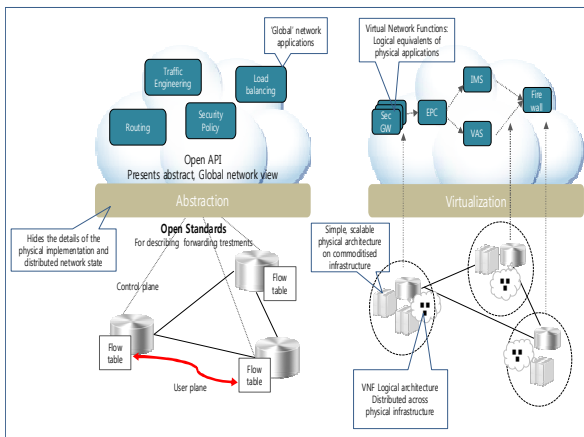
'Global' network applications

Traffic Engineering

Load balancing

Routing

Security Policy

Open API
Presents abstract, Global network view

Abstraction

Hides the details of the physical implementation and distributed network state

Open Standards
For describing forwarding trestments

Control plane

Flow table

Flow table

Flow table

Flow table

User plane

Virtual Network Functions: Logical equivalents of physical applications

IMS

Sec GW

EPC

Fire wall

VAS

Virtualization

Simple, scalable physical architecture on commoditised infrastructure

VNF Logical architecture Distributed across physical infrastructure